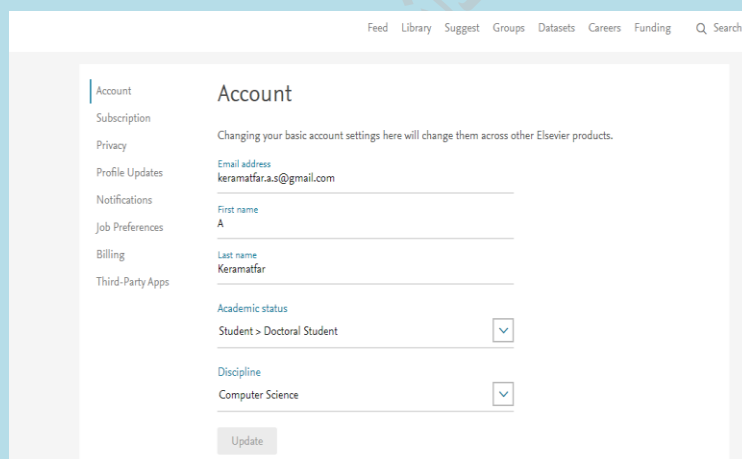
Feed Library Suggest Groups Datasets Careers Funding Search

Account
Subscription
Privacy
Profile Updates
Notifications
Job Preferences
Billing
Third-Party Apps

Account

Changing your basic account settings here will change them across other Elsevier products.

Email address
keramatfar.a.s@gmail.com

First name
A

Last name
Keramatfar

Academic status
Student > Doctoral Student

Discipline
Computer Science

Update